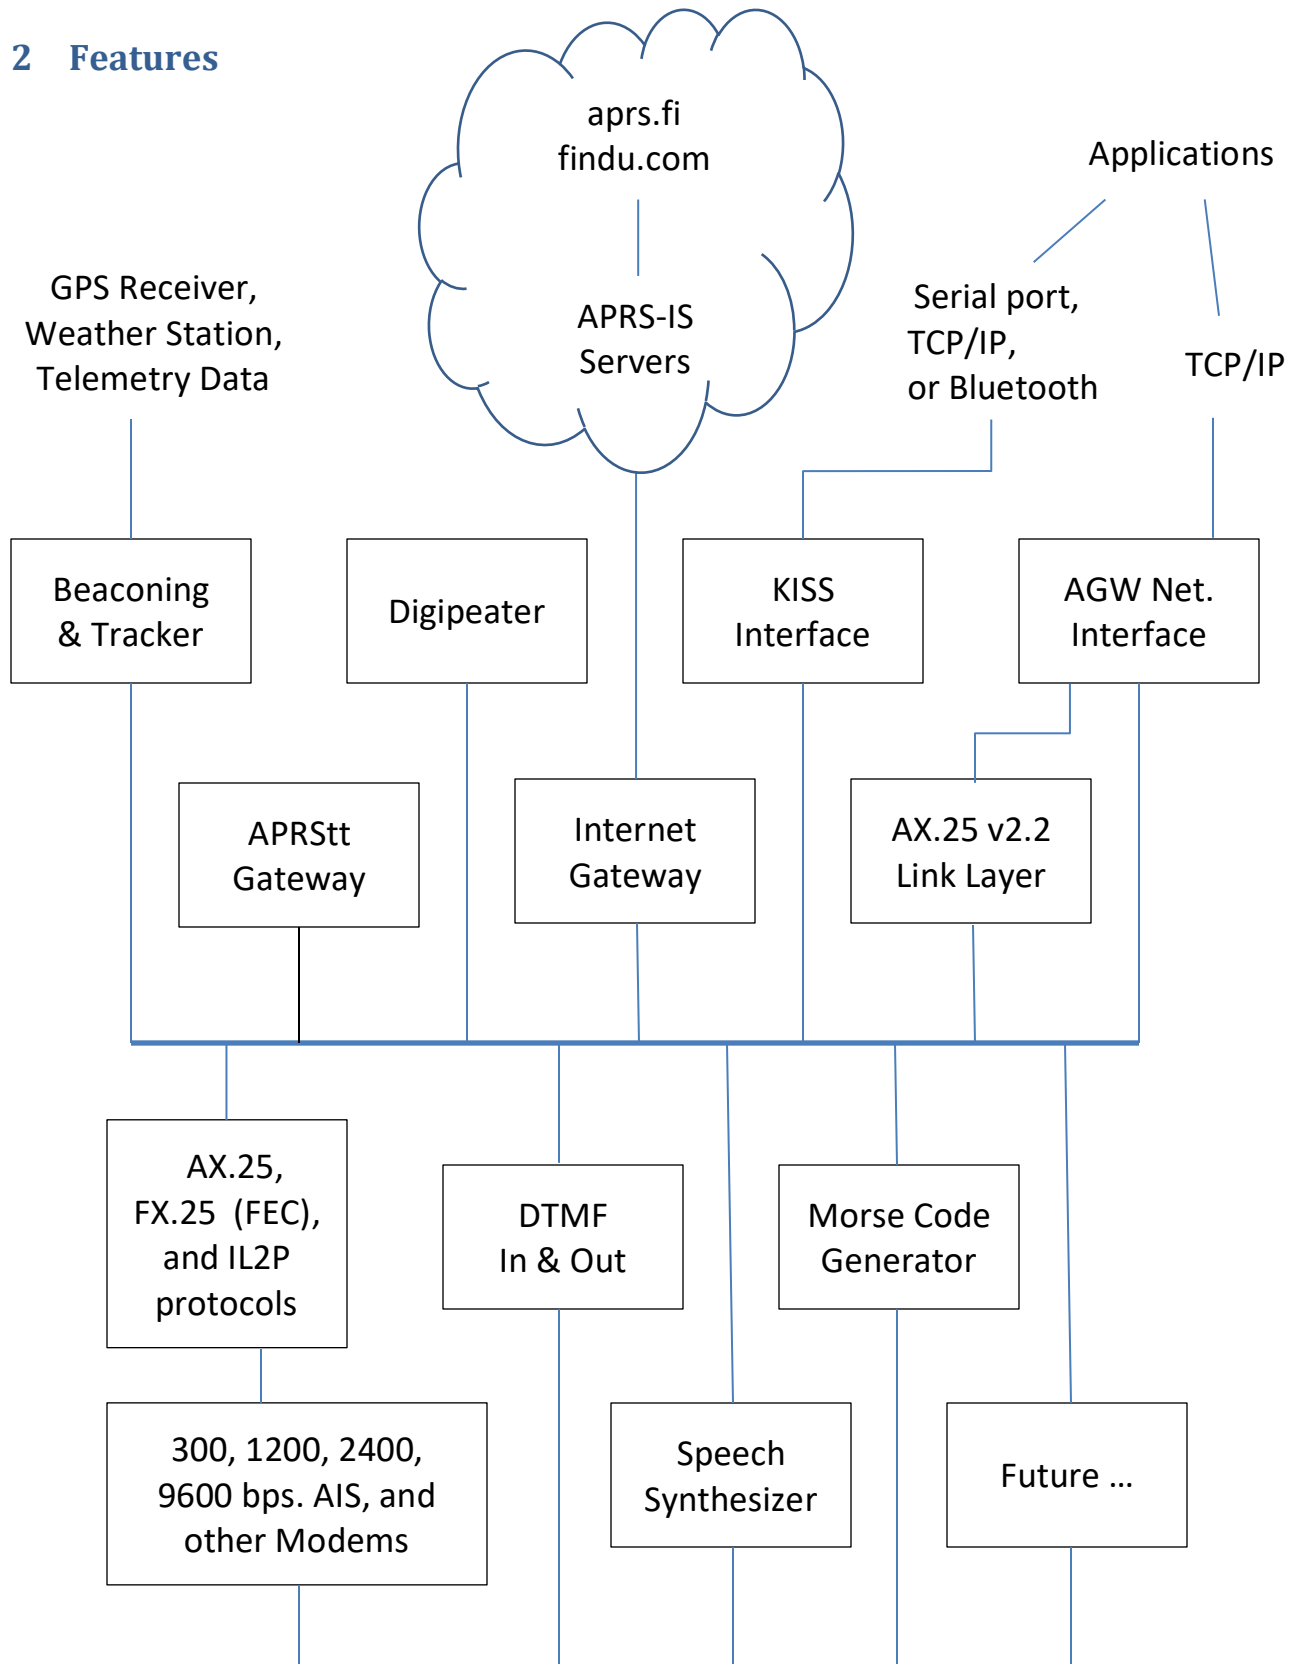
2 Features

aprs.fi
findu.com

APRS-IS
Servers

Applications

GPS Receiver,
Weather Station,
Telemetry Data

Serial port,
TCP/IP,
or Bluetooth

TCP/IP

Beaconing
& Tracker

Digipeater

KISS
Interface

AGW Net.
Interface

APRStt
Gateway

Internet
Gateway

AX.25 v2.2
Link Layer

AX.25,
FX.25 (FEC),
and IL2P
protocols

DTMF
In & Out

Morse Code
Generator

300, 1200, 2400,
9600 bps. AIS, and
other Modems

Speech
Synthesizer

Future …